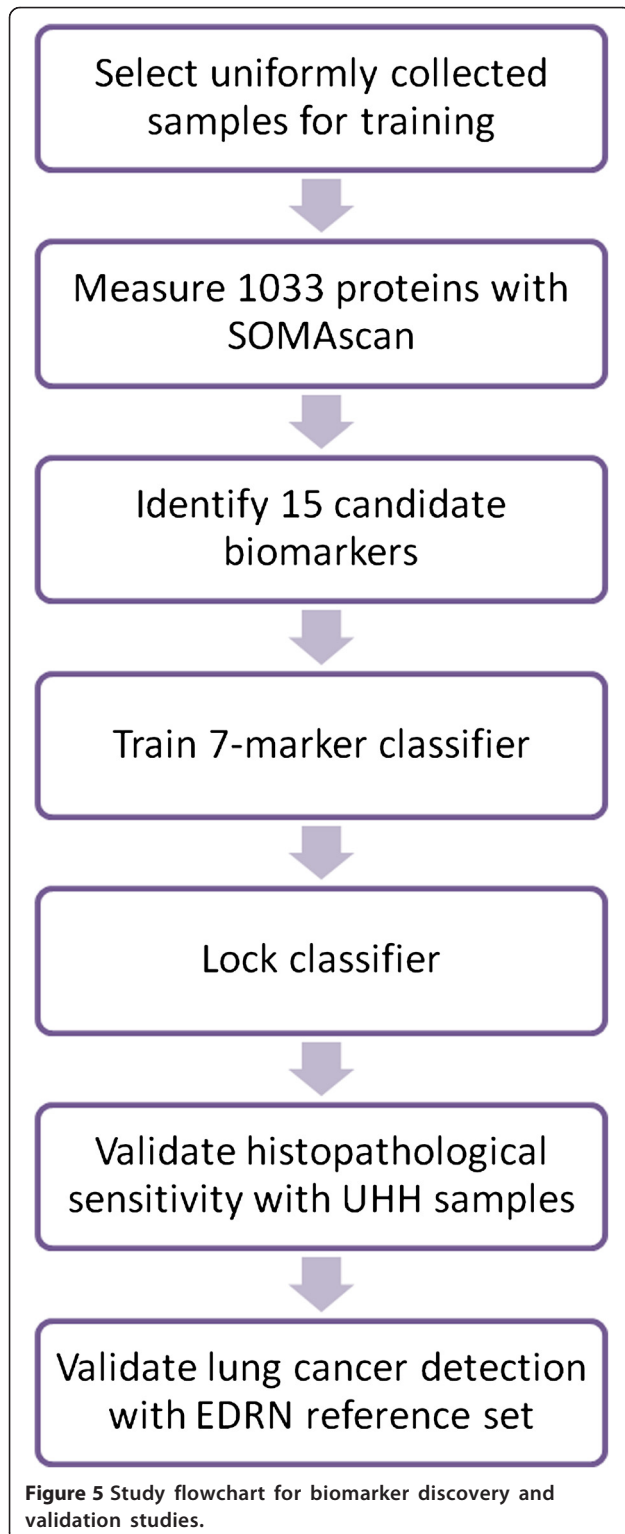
Select uniformly collected samples for training

Measure 1033 proteins with SOMAscan

Identify 15 candidate biomarkers

Train 7-marker classifier

Lock classifier

Validate histopathological sensitivity with UHH samples

Validate lung cancer detection with EDRN reference set

**Figure 5** Study flowchart for biomarker discovery and validation studies.